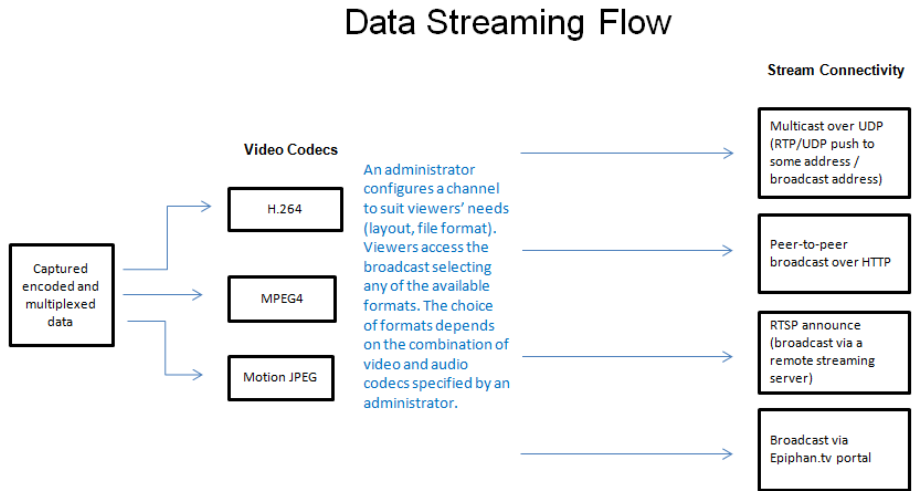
Data Streaming Flow

Stream Connectivity

Video Codecs

Captured encoded and multiplexed data

H.264

MPEG4

Motion JPEG

An administrator configures a channel to suit viewers' needs (layout, file format). Viewers access the broadcast selecting any of the available formats. The choice of formats depends on the combination of video and audio codecs specified by an administrator.

Multicast over UDP (RTP/UDP push to some address / broadcast address)

Peer-to-peer broadcast over HTTP

RTSP announce (broadcast via a remote streaming server)

Broadcast via Epiphan.tv portal